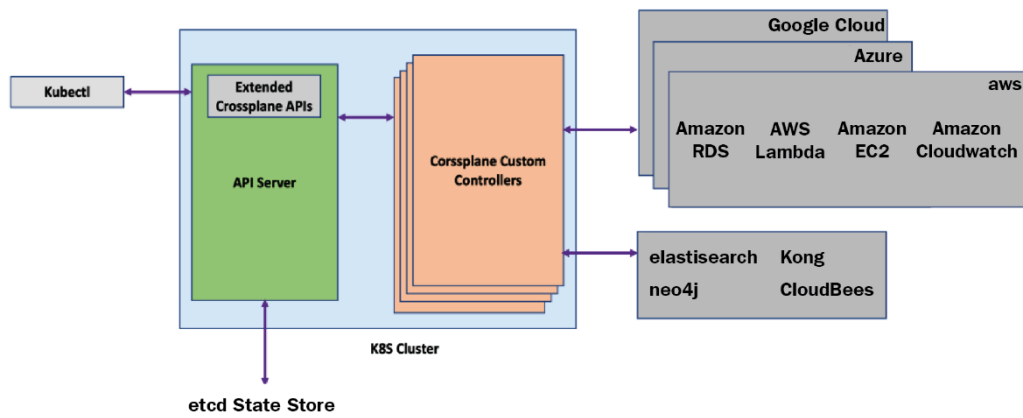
Kubectl

Extended Crossplane APIs

API Server

Corssplane Custom Controllers

K8S Cluster

etcd State Store

Google Cloud

Azure

aws

Amazon RDS

AWS Lambda

Amazon EC2

Amazon Cloudwatch

elastisearch

Kong

neo4j

CloudBees